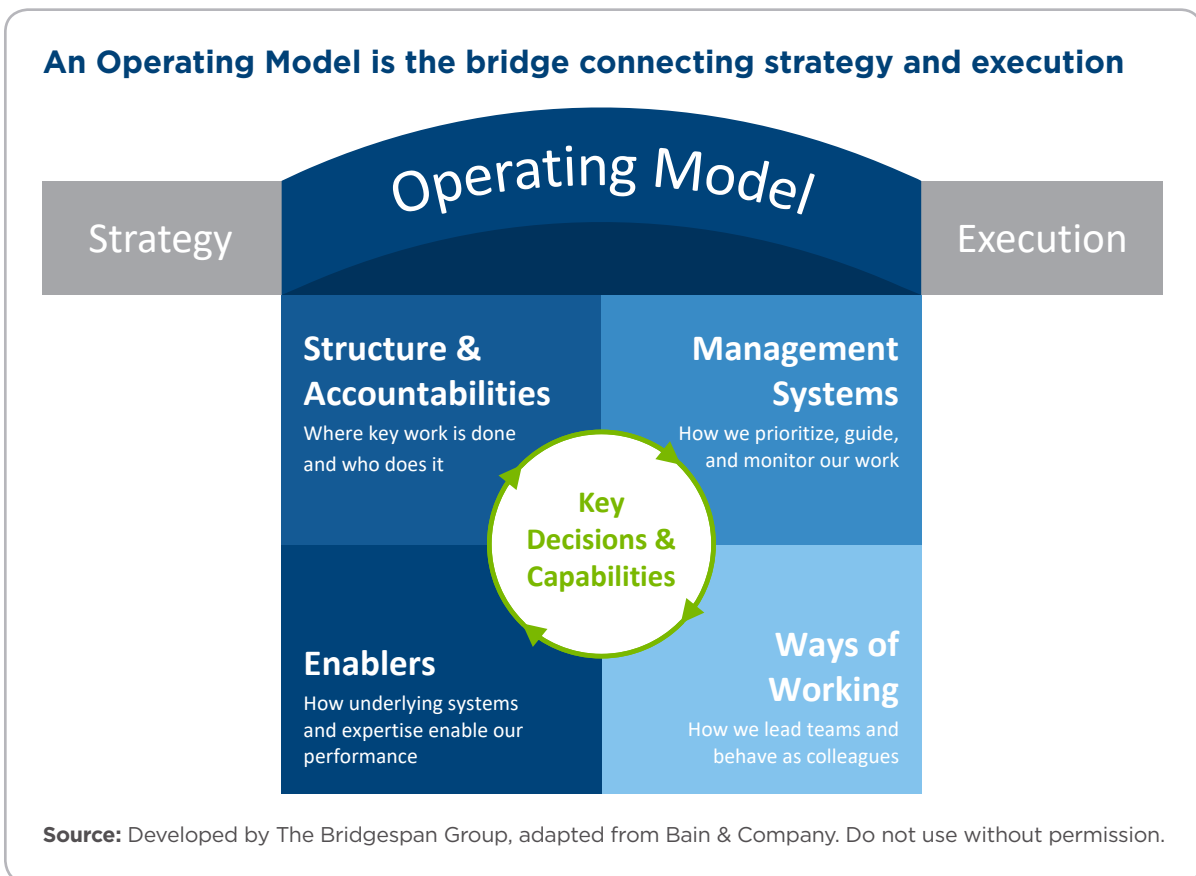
An Operating Model is the bridge connecting strategy and execution

Operating Model

Strategy

Execution

Structure & Accountabilities
Where key work is done and who does it

Management Systems
How we prioritize, guide, and monitor our work

Key Decisions & Capabilities

Enablers
How underlying systems and expertise enable our performance

Ways of Working
How we lead teams and behave as colleagues

Source: Developed by The Bridgespan Group, adapted from Bain & Company. Do not use without permission.